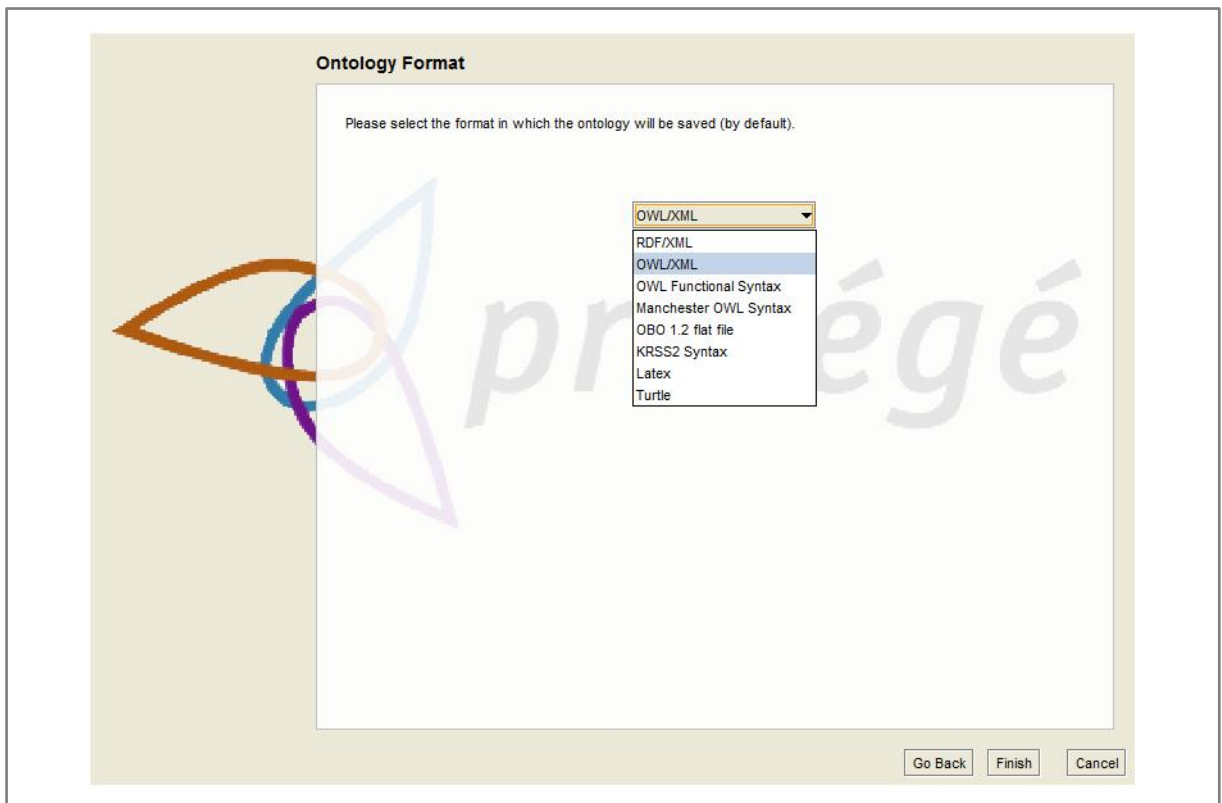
Ontology Format

Please select the format in which the ontology will be saved (by default).

OWL/XML

RDF/XML
OWL/XML
OWL Functional Syntax
Manchester OWL Syntax
OBO 1.2 flat file
KRSS2 Syntax
Latex
Turtle

protégé

Go Back Finish Cancel